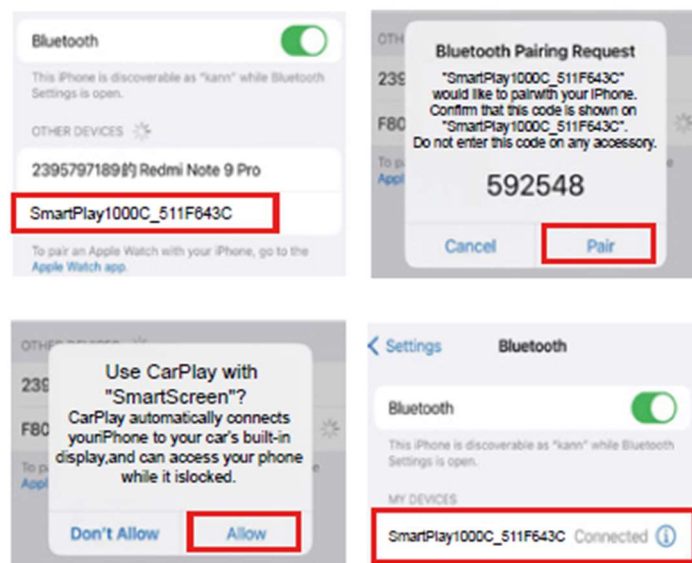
Bluetooth

This iPhone is discoverable as "kann" while Bluetooth Settings is open.

OTHER DEVICES

2395797189的 Redmi Note 9 Pro

SmartPlay1000C_511F643C

To pair an Apple Watch with your iPhone, go to the Apple Watch app.

OTH

239

F80

To p

Appl

Bluetooth Pairing Request

"SmartPlay1000C_511F643C" would like to pairwith your IPhone. Confirm that this code is shown on "SmartPlay1000C_511F643C". Do not enter this code on any accessory.

592548

Cancel

Pair

OTHER DEVICES

239

F80

To p

Appl

Use CarPlay with "SmartScreen"?

CarPlay automatically connects yourPhone to your car's built-in display,and can access your phone while it islocked.

Don't Allow

Allow

Settings

Bluetooth

Bluetooth

This iPhone is discoverable as "kann" while Bluetooth Settings is open.

MY DEVICES

SmartPlay1000C_511F643C

Connected